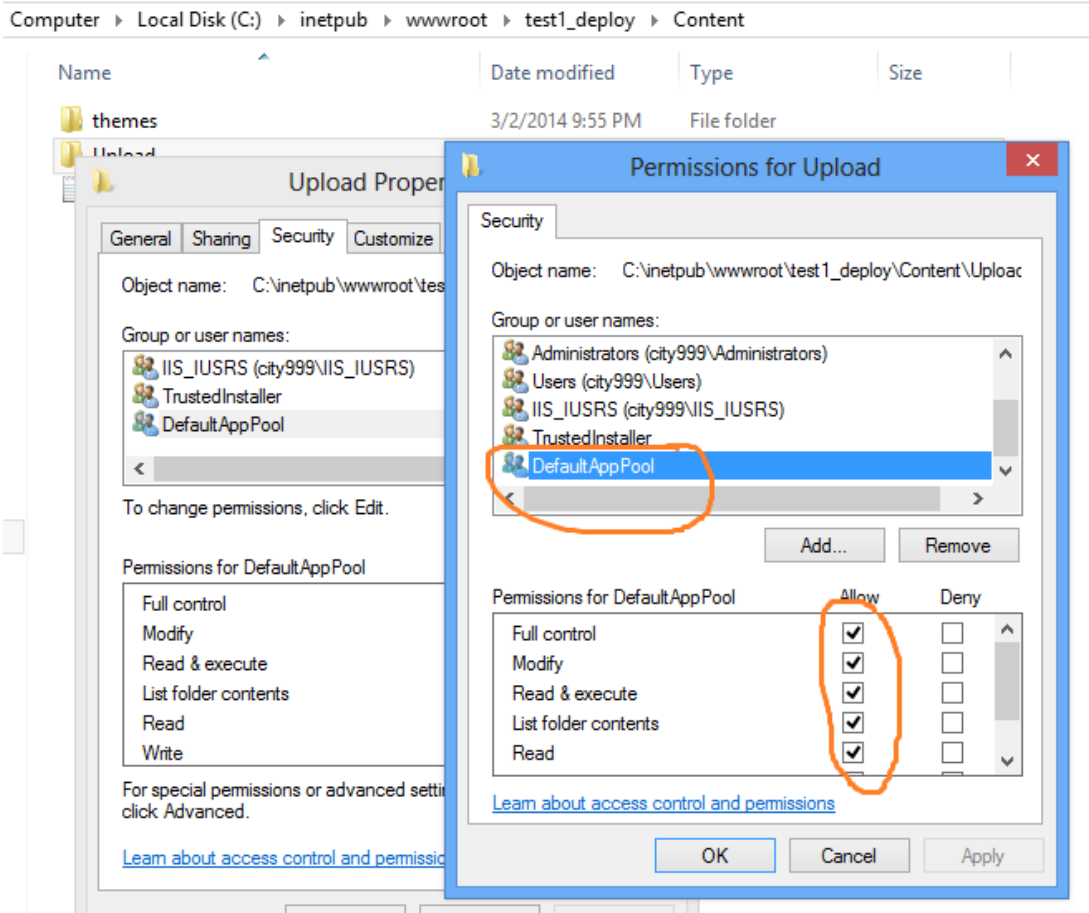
Computer ▸ Local Disk (C:) ▸ inetpub ▸ wwwroot ▸ test1_deploy ▸ Content

| Name | Date modified | Type | Size |
|---|---|---|---|
| themes | 3/2/2014 9:55 PM | File folder | |
| Upload | | | |

Upload Proper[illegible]

General | Sharing | Security | Customize

Object name: C:\inetpub\wwwroot\tes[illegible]

Group or user names:

IIS_IUSRS (city999\IIS_IUSRS)
TrustedInstaller
DefaultAppPool

To change permissions, click Edit.

Permissions for DefaultAppPool

Full control
Modify
Read & execute
List folder contents
Read
Write

For special permissions or advanced setti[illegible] click Advanced.

Learn about access control and permissio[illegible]

Permissions for Upload

Security

Object name: C:\inetpub\wwwroot\test1_deploy\Content\Uploa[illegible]

Group or user names:

Administrators (city999\Administrators)
Users (city999\Users)
IIS_IUSRS (city999\IIS_IUSRS)
TrustedInstaller
DefaultAppPool

Add... | Remove

| Permissions for DefaultAppPool | Allow | Deny |
|---|---|---|
| Full control | ✓ | ☐ |
| Modify | ✓ | ☐ |
| Read & execute | ✓ | ☐ |
| List folder contents | ✓ | ☐ |
| Read | ✓ | ☐ |

Learn about access control and permissions

OK | Cancel | Apply